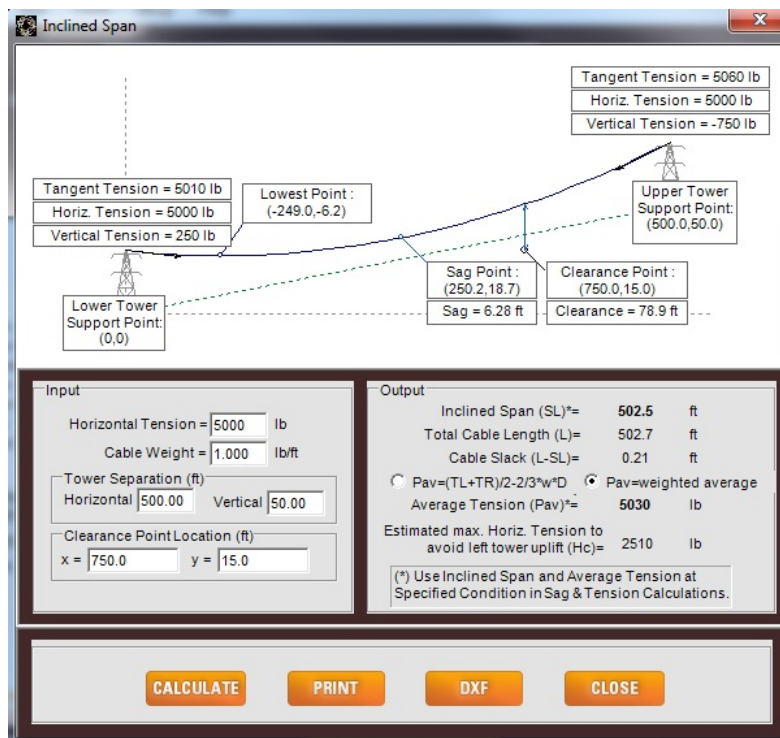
Inclined Span

Tangent Tension = 5060 lb
Horiz. Tension = 5000 lb
Vertical Tension = -750 lb

Tangent Tension = 5010 lb
Horiz. Tension = 5000 lb
Vertical Tension = 250 lb

Lowest Point : (-249.0,-6.2)

Upper Tower Support Point: (500.0,50.0)

Sag Point : (250.2,18.7)
Sag = 6.28 ft

Clearance Point : (750.0,15.0)
Clearance = 78.9 ft

Lower Tower Support Point: (0,0)

Input
Horizontal Tension = 5000 lb
Cable Weight = 1.000 lb/ft
Tower Separation (ft)
Horizontal 500.00 Vertical 50.00
Clearance Point Location (ft)
x = 750.0 y = 15.0

Output
Inclined Span (SL)*= 502.5 ft
Total Cable Length (L)= 502.7 ft
Cable Slack (L-SL)= 0.21 ft
Pav=(TL+TR)/2-2/3*w*D Pav=weighted average
Average Tension (Pav)*= 5030 lb
Estimated max. Horiz. Tension to avoid left tower uplift (Hc)= 2510 lb
(*) Use Inclined Span and Average Tension at Specified Condition in Sag & Tension Calculations.

CALCULATE PRINT DXF CLOSE